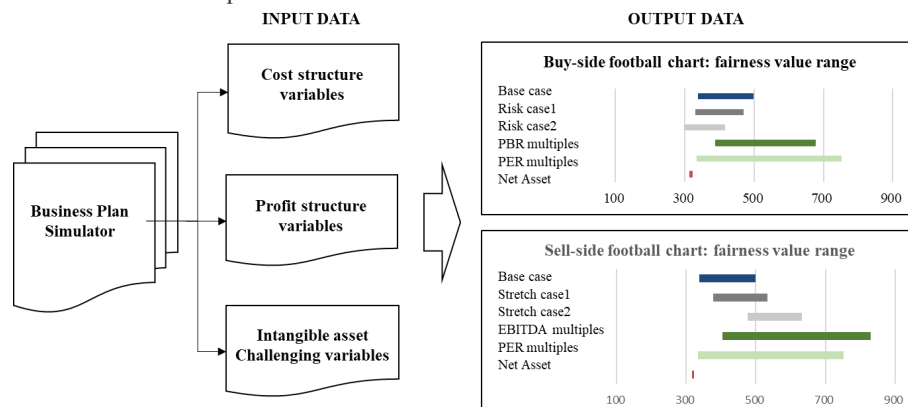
INPUT DATA

OUTPUT DATA

Business Plan Simulator

Cost structure variables

Profit structure variables

Intangible asset Challenging variables

Buy-side football chart: fairness value range

Base case
Risk case1
Risk case2
PBR multiples
PER multiples
Net Asset

100 300 500 700 900

Sell-side football chart: fairness value range

Base case
Stretch case1
Stretch case2
EBITDA multiples
PER multiples
Net Asset

100 300 500 700 900